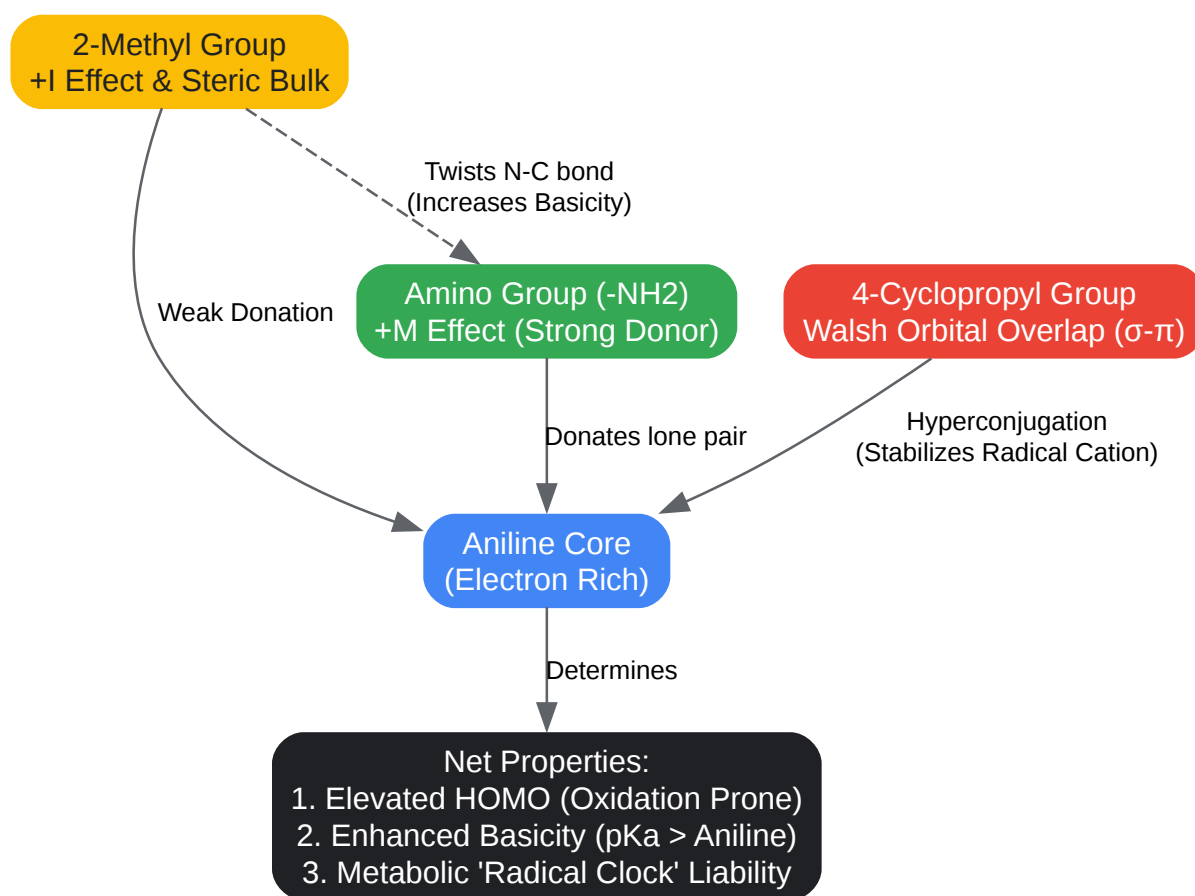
2-Methyl Group
+I Effect & Steric Bulk

Twists N-C bond
(Increases Basicity)

Weak Donation

Amino Group (-NH2)
+M Effect (Strong Donor)

4-Cyclopropyl Group
Walsh Orbital Overlap (σ-π)

Donates lone pair

Hyperconjugation
(Stabilizes Radical Cation)

Aniline Core
(Electron Rich)

Determines

Net Properties:
1. Elevated HOMO (Oxidation Prone)
2. Enhanced Basicity (pKa > Aniline)
3. Metabolic 'Radical Clock' Liability